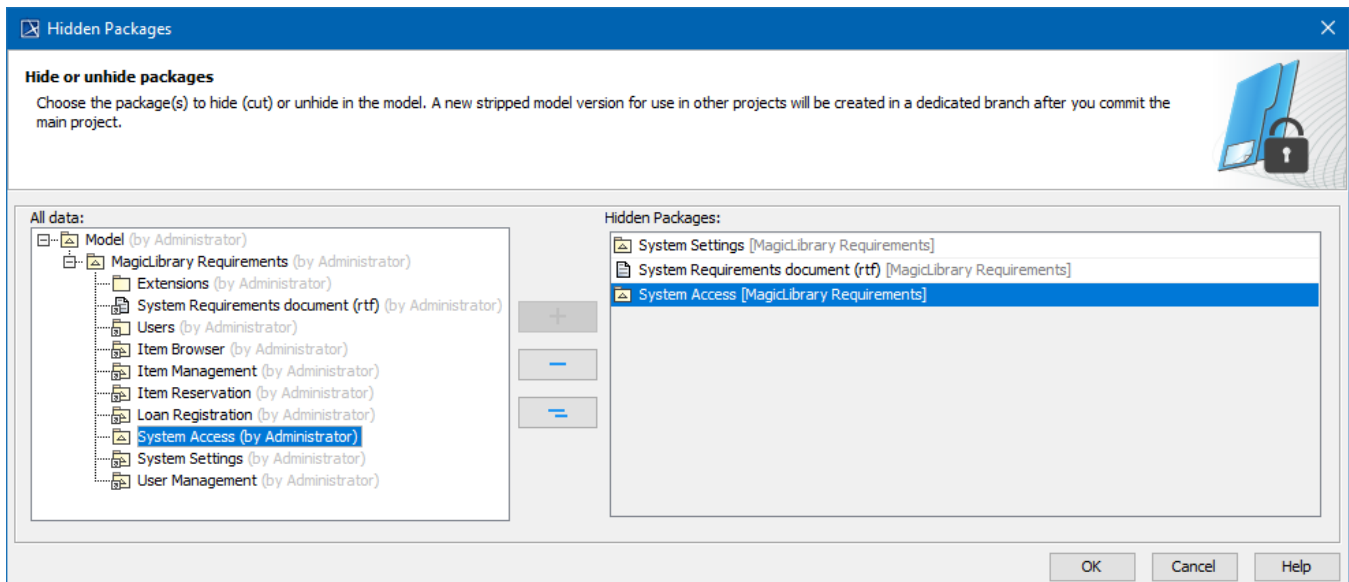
Hidden Packages

Hide or unhide packages

Choose the package(s) to hide (cut) or unhide in the model. A new stripped model version for use in other projects will be created in a dedicated branch after you commit the main project.

All data:

Model (by Administrator)
MagicLibrary Requirements (by Administrator)
Extensions (by Administrator)
System Requirements document (rtf) (by Administrator)
Users (by Administrator)
Item Browser (by Administrator)
Item Management (by Administrator)
Item Reservation (by Administrator)
Loan Registration (by Administrator)
System Access (by Administrator)
System Settings (by Administrator)
User Management (by Administrator)

+
−
=

Hidden Packages:

System Settings [MagicLibrary Requirements]
System Requirements document (rtf) [MagicLibrary Requirements]
System Access [MagicLibrary Requirements]

OK
Cancel
Help